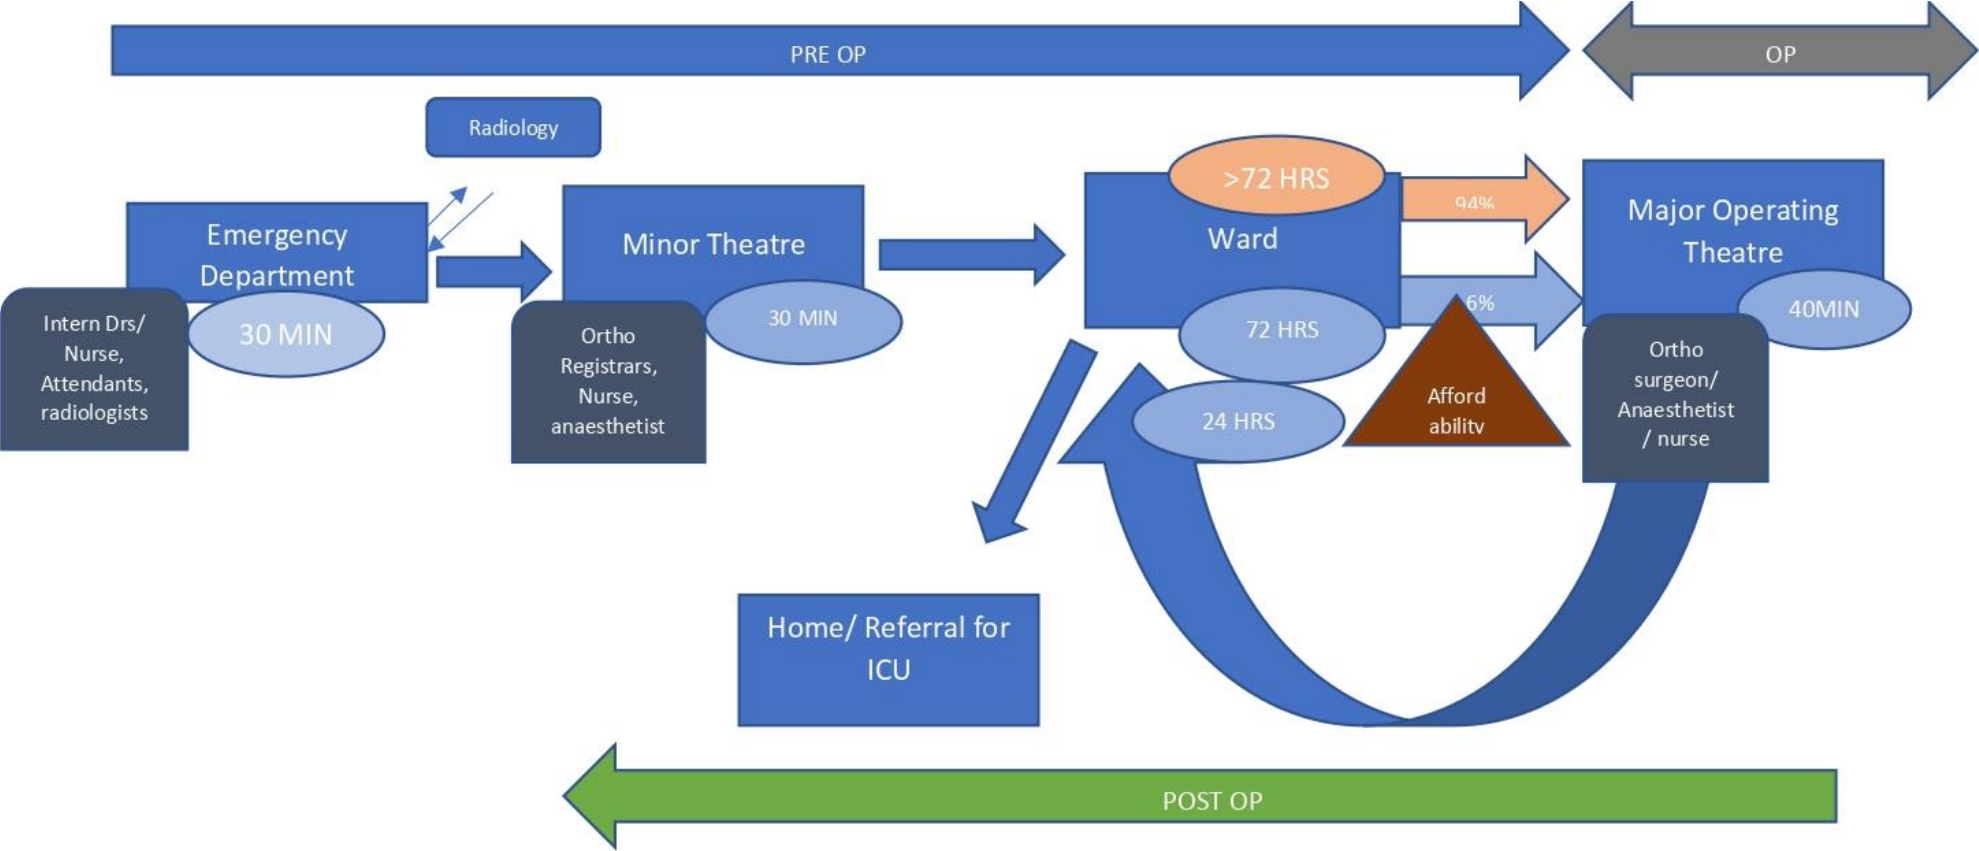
PRE OP

OP

Radiology

Emergency Department

Intern Drs/ Nurse, Attendants, radiologists

30 MIN

Minor Theatre

Ortho Registrars, Nurse, anaesthetist

30 MIN

>72 HRS

Ward

72 HRS

24 HRS

94%

6%

Afford ability

Major Operating Theatre

40MIN

Ortho surgeon/ Anaesthetist / nurse

Home/ Referral for ICU

POST OP